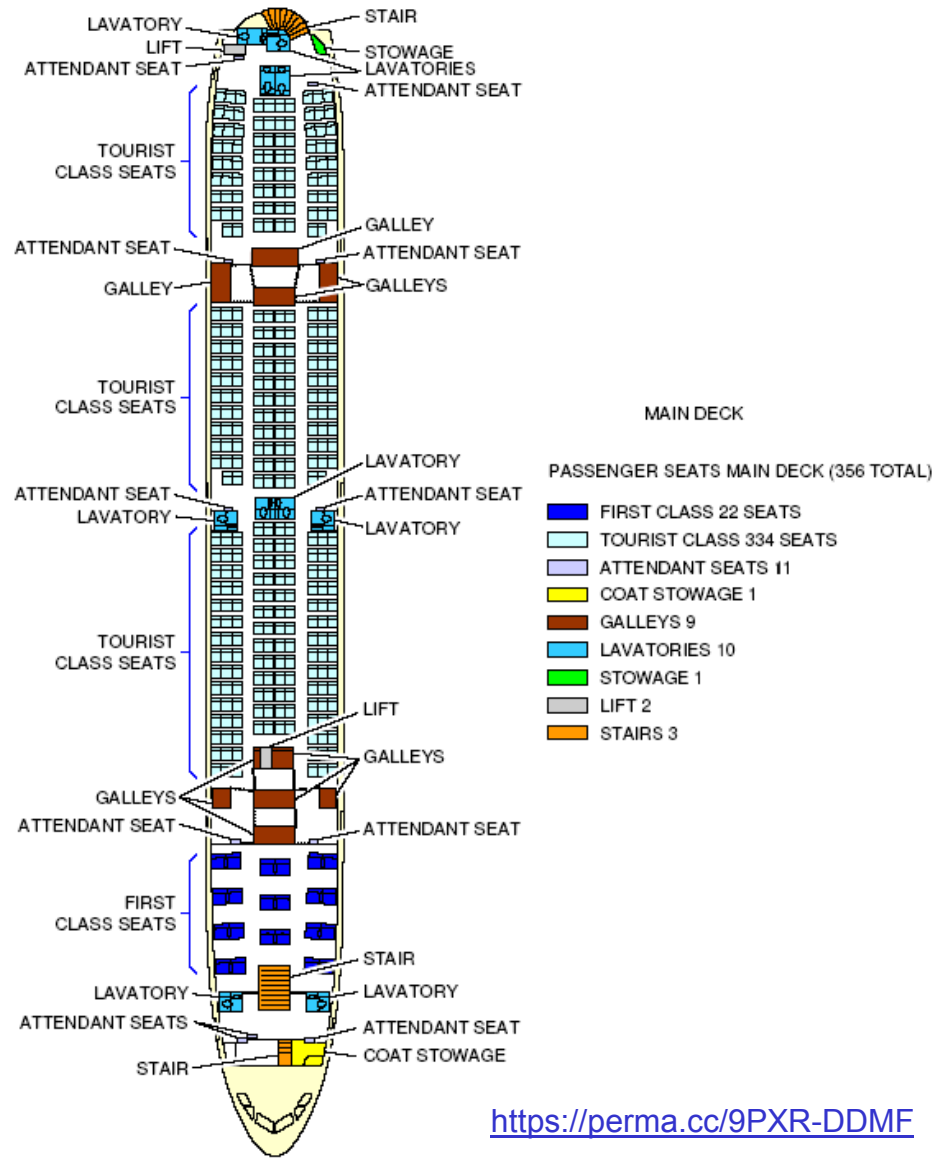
LAVATORY
LIFT
ATTENDANT SEAT
STAIR
STOWAGE
LAVATORIES
ATTENDANT SEAT
TOURIST CLASS SEATS
ATTENDANT SEAT
GALLEY
GALLEY
ATTENDANT SEAT
GALLEYS
TOURIST CLASS SEATS
LAVATORY
ATTENDANT SEAT
LAVATORY
ATTENDANT SEAT
LAVATORY
TOURIST CLASS SEATS
LIFT
GALLEYS
GALLEYS
ATTENDANT SEAT
ATTENDANT SEAT
FIRST CLASS SEATS
STAIR
LAVATORY
LAVATORY
ATTENDANT SEATS
ATTENDANT SEAT
STAIR
COAT STOWAGE

MAIN DECK

PASSENGER SEATS MAIN DECK (356 TOTAL)

FIRST CLASS 22 SEATS
TOURIST CLASS 334 SEATS
ATTENDANT SEATS 11
COAT STOWAGE 1
GALLEYS 9
LAVATORIES 10
STOWAGE 1
LIFT 2
STAIRS 3

https://perma.cc/9PXR-DDMF